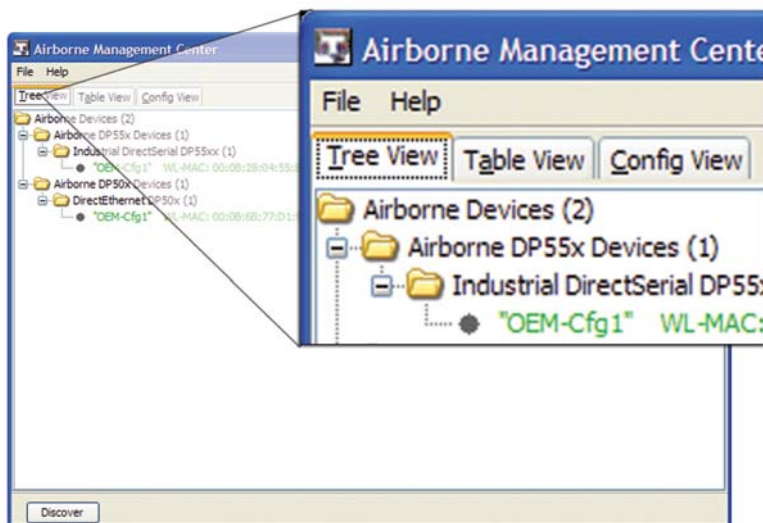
Airborne Management Center
File Help
Tree View | Table View | Config View
Airborne Devices (2)
Airborne DP55x Devices (1)
Industrial DirectSerial DP55xx (1)
"OEM-Cfg1" WL-MAC: 00:08:28:04:55:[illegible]
Airborne DP50x Devices (1)
DirectEthernet DP50x (1)
"OEM-Cfg1" WL-MAC: 00:08:6B:77:D1:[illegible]
Discover

Airborne Management Cente
File Help
Tree View | Table View | Config View
Airborne Devices (2)
Airborne DP55x Devices (1)
Industrial DirectSerial DP55x
"OEM-Cfg1" WL-MAC: